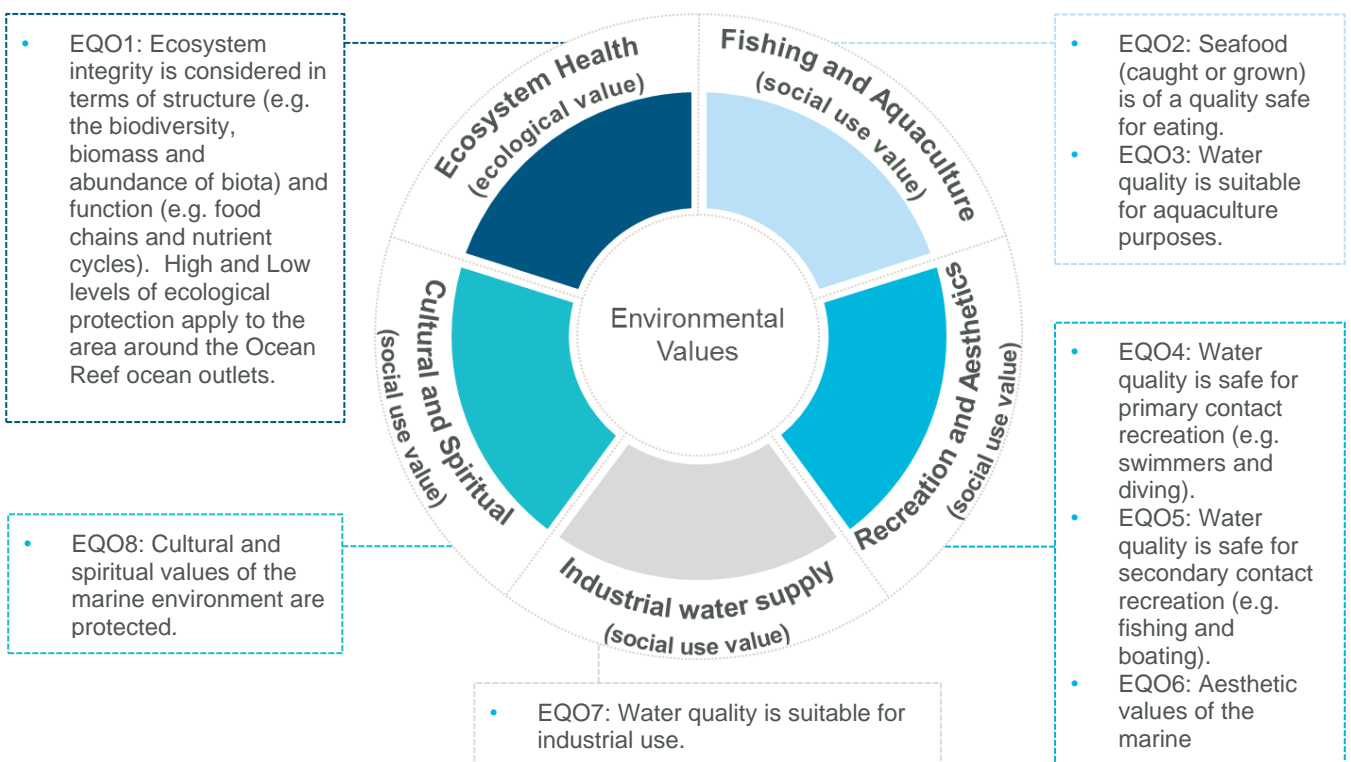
• EQO1: Ecosystem integrity is considered in terms of structure (e.g. the biodiversity, biomass and abundance of biota) and function (e.g. food chains and nutrient cycles). High and Low levels of ecological protection apply to the area around the Ocean Reef ocean outlets.

Ecosystem Health
(ecological value)

Fishing and Aquaculture
(social use value)

• EQO2: Seafood (caught or grown) is of a quality safe for eating.
• EQO3: Water quality is suitable for aquaculture purposes.

Environmental Values

Cultural and Spiritual
(social use value)

Recreation and Aesthetics
(social use value)

• EQO4: Water quality is safe for primary contact recreation (e.g. swimmers and diving).
• EQO5: Water quality is safe for secondary contact recreation (e.g. fishing and boating).
• EQO6: Aesthetic values of the marine

• EQO8: Cultural and spiritual values of the marine environment are protected.

Industrial water supply
(social use value)

• EQO7: Water quality is suitable for industrial use.